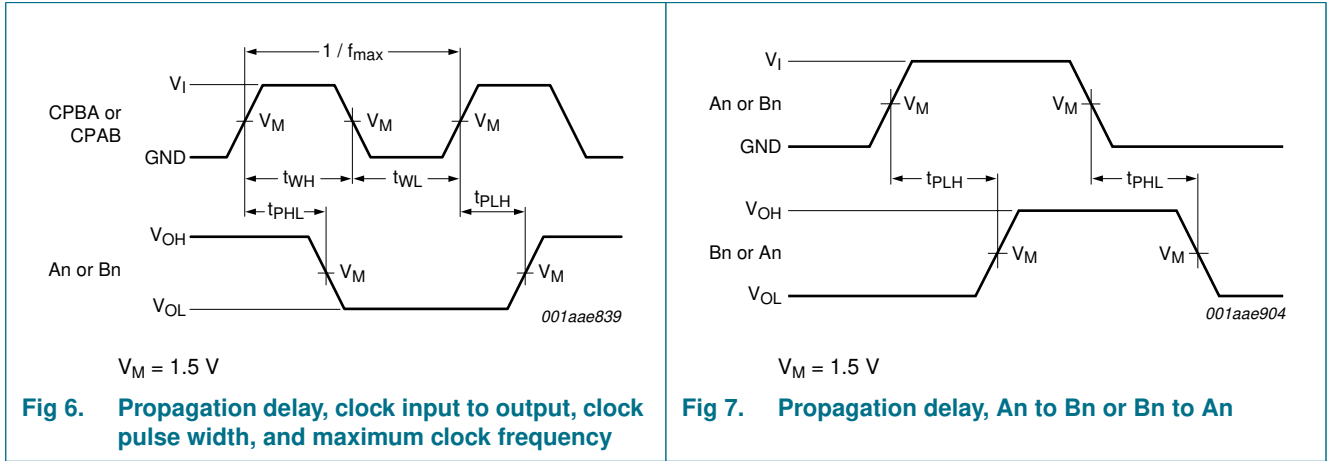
$1 / f_{max}$

$V_I$

CPBA or CPAB

$V_M$ $V_M$ $V_M$

GND

$t_{WH}$ $t_{WL}$

$t_{PHL}$ $t_{PLH}$

$V_{OH}$

An or Bn

$V_M$ $V_M$

$V_{OL}$

001aae839

$V_M = 1.5$ V

Fig 6. Propagation delay, clock input to output, clock pulse width, and maximum clock frequency

$V_I$

An or Bn

$V_M$ $V_M$

GND

$t_{PLH}$ $t_{PHL}$

$V_{OH}$

Bn or An

$V_M$ $V_M$

$V_{OL}$

001aae904

$V_M = 1.5$ V

Fig 7. Propagation delay, An to Bn or Bn to An